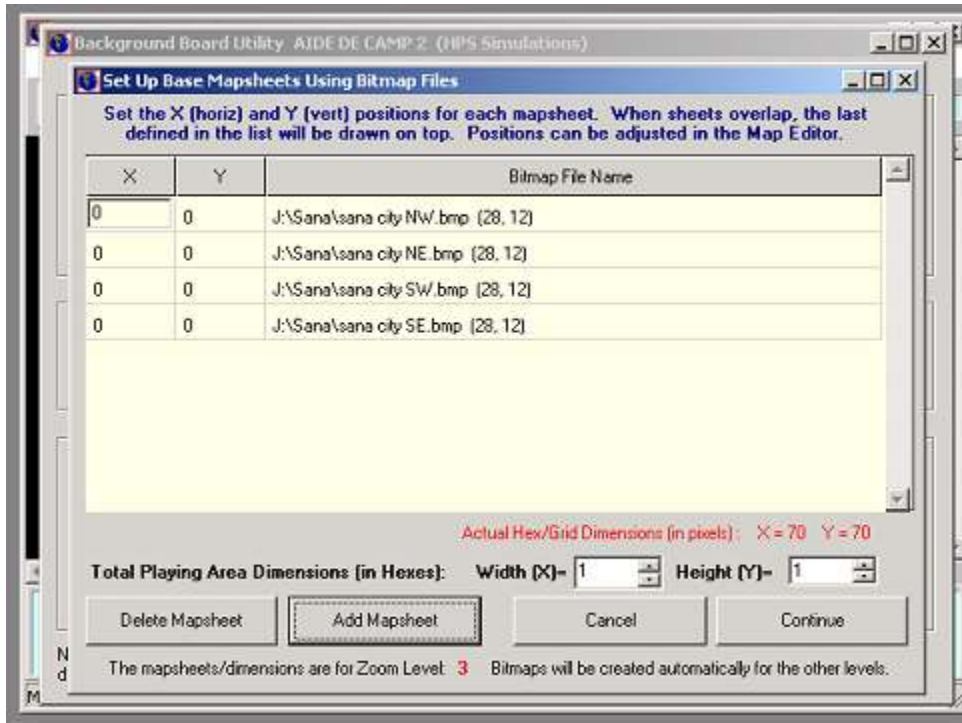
Background Board Utility AIDE DE CAMP 2 (HPS Simulations)

Set Up Base Mapsheets Using Bitmap Files

Set the X (horiz) and Y (vert) positions for each mapsheet. When sheets overlap, the last defined in the list will be drawn on top. Positions can be adjusted in the Map Editor.

| X | Y | Bitmap File Name |
|---|---|---|
| 0 | 0 | J:\Sana\sana city NW.bmp (28, 12) |
| 0 | 0 | J:\Sana\sana city NE.bmp (28, 12) |
| 0 | 0 | J:\Sana\sana city SW.bmp (28, 12) |
| 0 | 0 | J:\Sana\sana city SE.bmp (28, 12) |

Actual Hex/Grid Dimensions (in pixels): X = 70 Y = 70

Total Playing Area Dimensions (in Hexes): Width (X)= 1 Height (Y)= 1

Delete Mapsheet Add Mapsheet Cancel Continue

The mapsheets/dimensions are for Zoom Level: 3 Bitmaps will be created automatically for the other levels.

N
d
M